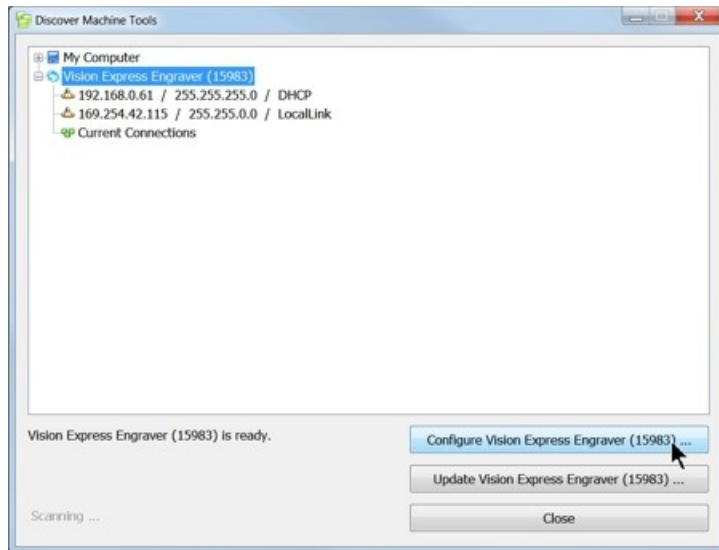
Discover Machine Tools

My Computer
Vision Express Engraver (15983)
192.168.0.61 / 255.255.255.0 / DHCP
169.254.42.115 / 255.255.0.0 / LocalLink
Current Connections

Vision Express Engraver (15983) is ready.

Configure Vision Express Engraver (15983) ...

Update Vision Express Engraver (15983) ...

Scanning ...

Close